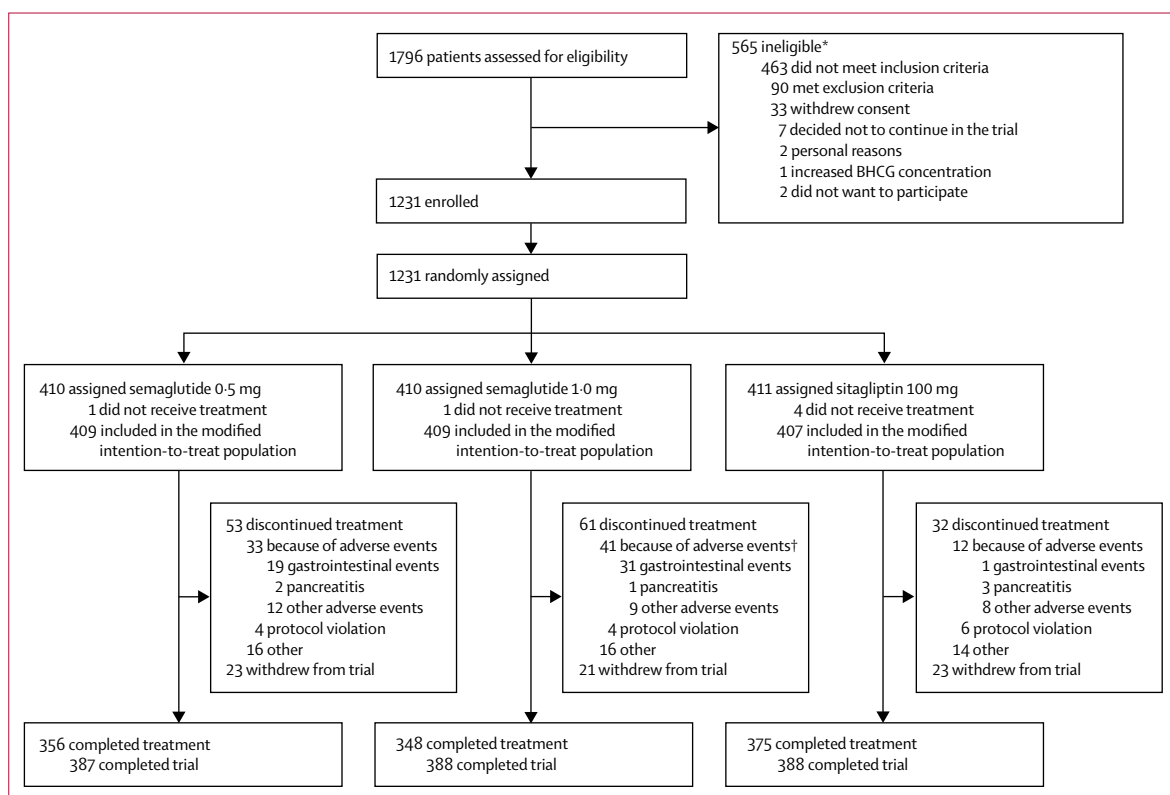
1796 patients assessed for eligibility

565 ineligible*
463 did not meet inclusion criteria
90 met exclusion criteria
33 withdrew consent
7 decided not to continue in the trial
2 personal reasons
1 increased BHCG concentration
2 did not want to participate

1231 enrolled

1231 randomly assigned

410 assigned semaglutide 0·5 mg
1 did not receive treatment
409 included in the modified intention-to-treat population

410 assigned semaglutide 1·0 mg
1 did not receive treatment
409 included in the modified intention-to-treat population

411 assigned sitagliptin 100 mg
4 did not receive treatment
407 included in the modified intention-to-treat population

53 discontinued treatment
33 because of adverse events
19 gastrointestinal events
2 pancreatitis
12 other adverse events
4 protocol violation
16 other
23 withdrew from trial

61 discontinued treatment
41 because of adverse events†
31 gastrointestinal events
1 pancreatitis
9 other adverse events
4 protocol violation
16 other
21 withdrew from trial

32 discontinued treatment
12 because of adverse events
1 gastrointestinal events
3 pancreatitis
8 other adverse events
6 protocol violation
14 other
23 withdrew from trial

356 completed treatment
387 completed trial

348 completed treatment
388 completed trial

375 completed treatment
388 completed trial